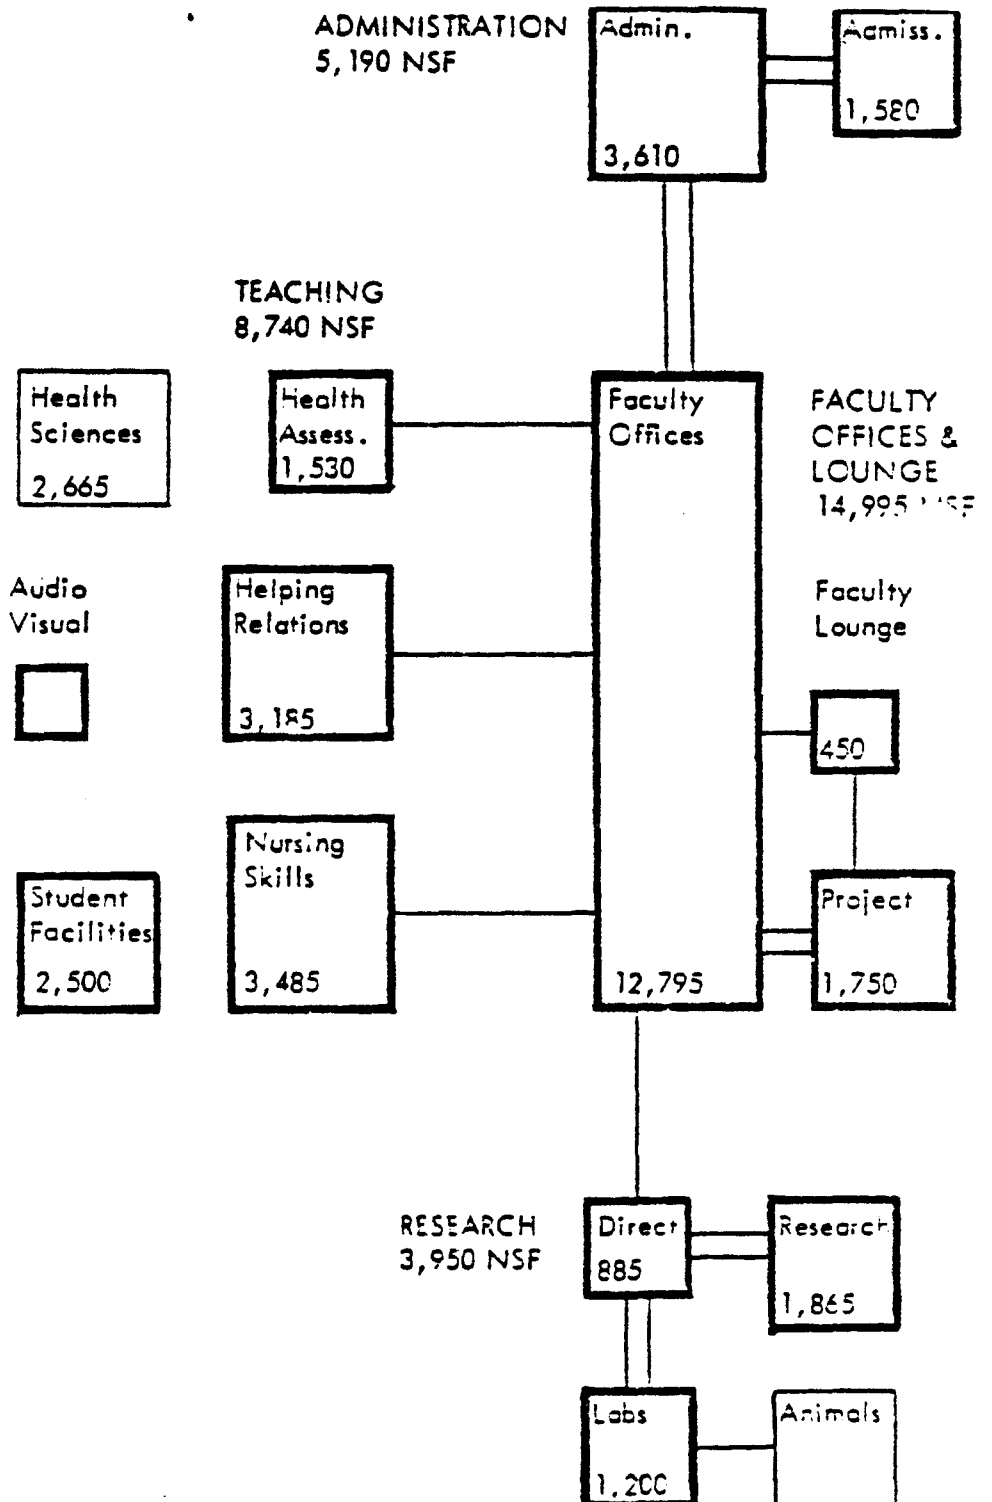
ADMINISTRATION
5,190 NSF

Admin.
3,610

Admiss.
1,580

TEACHING
8,740 NSF

Health Sciences
2,665

Health Assess.
1,530

Faculty Offices

FACULTY OFFICES & LOUNGE
14,995 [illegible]

Audio Visual

Helping Relations
3,185

Faculty Lounge

450

Nursing Skills
3,485

Student Facilities
2,500

12,795

Project
1,750

RESEARCH
3,950 NSF

Direct
885

Research
1,865

Labs
1,200

Animals